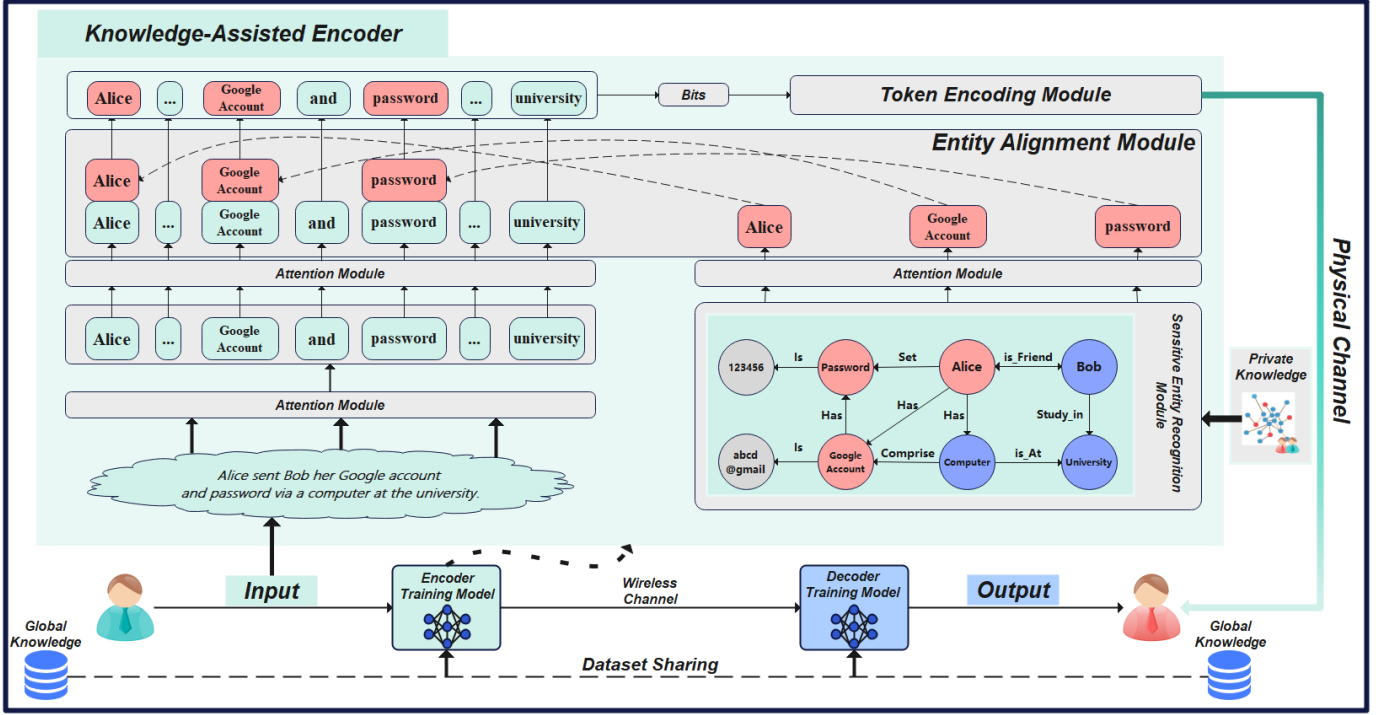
Knowledge-Assisted Encoder

Alice ... Google Account and password ... university

Bits

Token Encoding Module

Entity Alignment Module

Alice Google Account password

Alice ... Google Account and password ... university

Alice Google Account password

Attention Module

Attention Module

Alice ... Google Account and password ... university

Attention Module

Alice sent Bob her Google account and password via a computer at the university.

Sensitive Entity Recognition Module

123456 Is Password Set Alice is_Friend Bob

Has Has Has Study_in

abcd @gmail Is Google Account Comprise Computer is_At University

Private Knowledge

Physical Channel

Input

Encoder Training Model

Wireless Channel

Decoder Training Model

Output

Global Knowledge

Dataset Sharing

Global Knowledge